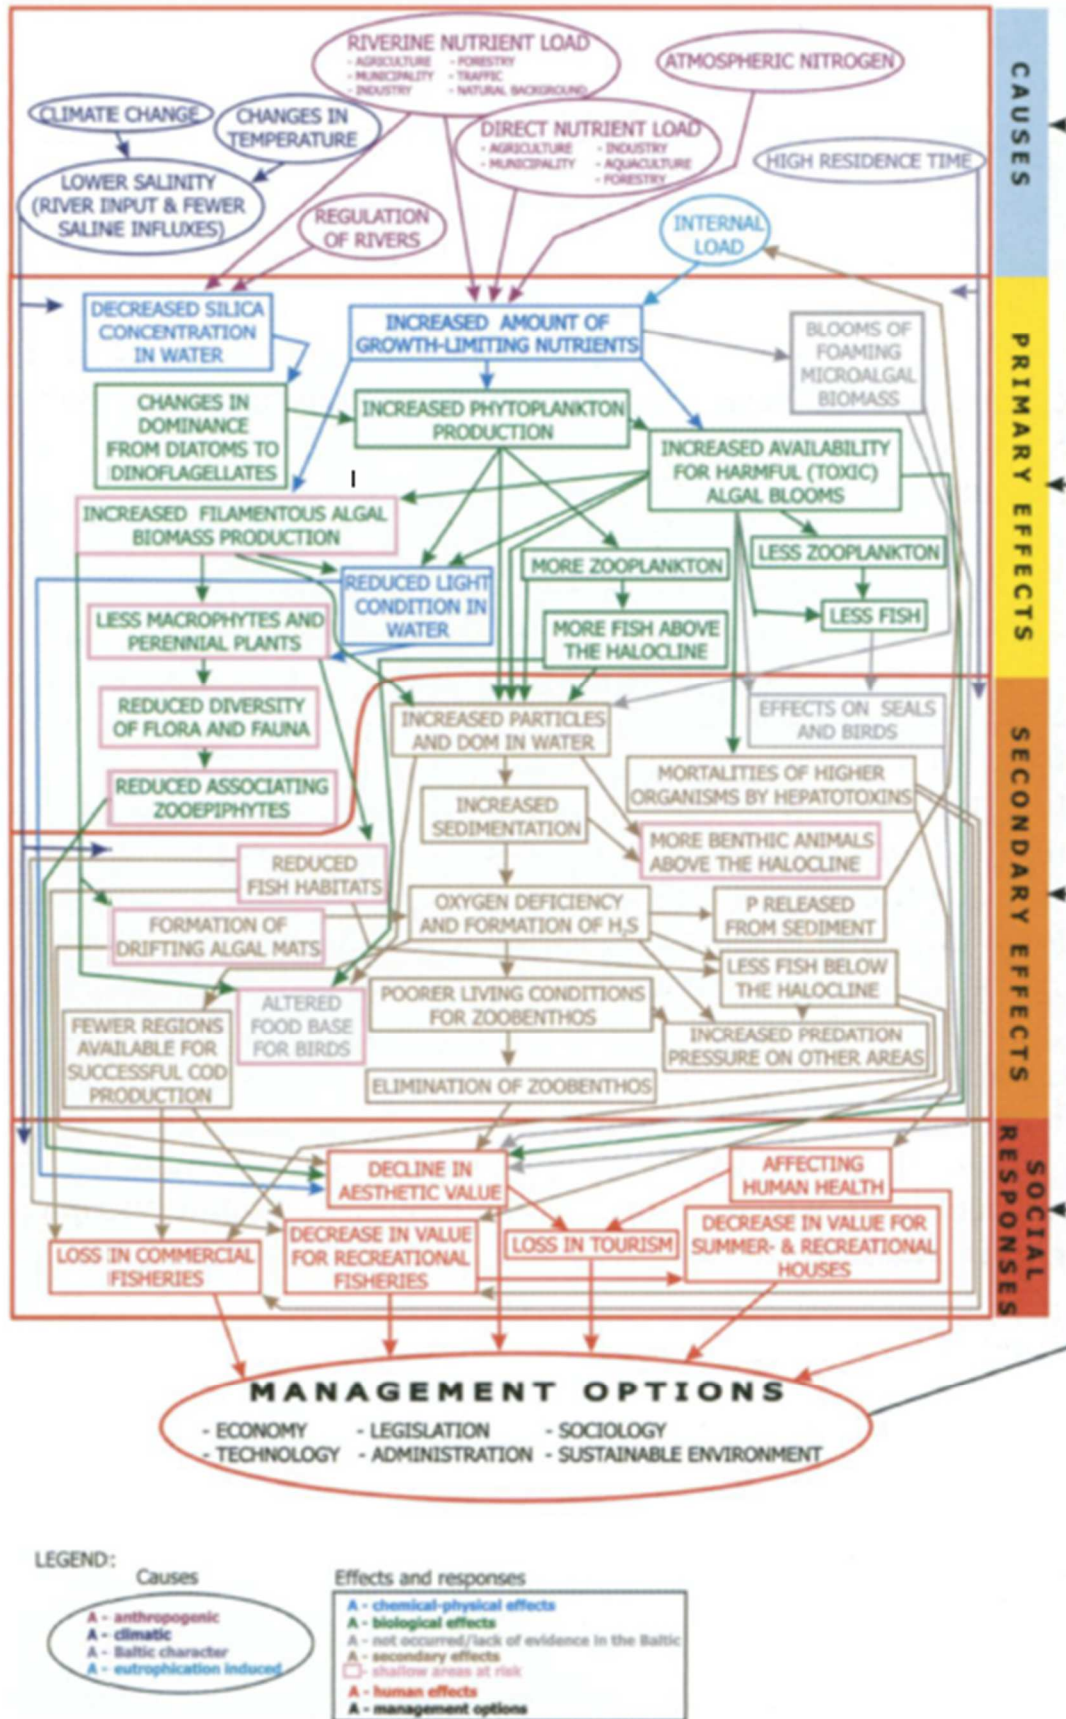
CAUSES

RIVERINE NUTRIENT LOAD
- AGRICULTURE - FORESTRY
- MUNICIPALITY - TRAFFIC
- INDUSTRY - NATURAL BACKGROUND

ATMOSPHERIC NITROGEN

CLIMATE CHANGE

CHANGES IN TEMPERATURE

DIRECT NUTRIENT LOAD
- AGRICULTURE - INDUSTRY
- MUNICIPALITY - AQUACULTURE
- FORESTRY

HIGH RESIDENCE TIME

LOWER SALINITY (RIVER INPUT & FEWER SALINE INFLUXES)

REGULATION OF RIVERS

INTERNAL LOAD

PRIMARY EFFECTS

DECREASED SILICA CONCENTRATION IN WATER

INCREASED AMOUNT OF GROWTH-LIMITING NUTRIENTS

BLOOMS OF FOAMING MICROALGAL BIOMASS

CHANGES IN DOMINANCE FROM DIATOMS TO DINOFLAGELLATES

INCREASED PHYTOPLANKTON PRODUCTION

INCREASED AVAILABILITY FOR HARMFUL (TOXIC) ALGAL BLOOMS

INCREASED FILAMENTOUS ALGAL BIOMASS PRODUCTION

REDUCED LIGHT CONDITION IN WATER

MORE ZOOPLANKTON

LESS ZOOPLANKTON

LESS MACROPHYTES AND PERENNIAL PLANTS

MORE FISH ABOVE THE HALOCLINE

LESS FISH

SECONDARY EFFECTS

REDUCED DIVERSITY OF FLORA AND FAUNA

INCREASED PARTICLES AND DOM IN WATER

EFFECTS ON SEALS AND BIRDS

REDUCED ASSOCIATING ZOOEPIPHYTES

MORTALITIES OF HIGHER ORGANISMS BY HEPATOTOXINS

INCREASED SEDIMENTATION

MORE BENTHIC ANIMALS ABOVE THE HALOCLINE

REDUCED FISH HABITATS

OXYGEN DEFICIENCY AND FORMATION OF $H_2S$

P RELEASED FROM SEDIMENT

FORMATION OF DRIFTING ALGAL MATS

LESS FISH BELOW THE HALOCLINE

ALTERED FOOD BASE FOR BIRDS

POORER LIVING CONDITIONS FOR ZOOBENTHOS

FEWER REGIONS AVAILABLE FOR SUCCESSFUL COD PRODUCTION

INCREASED PREDATION PRESSURE ON OTHER AREAS

ELIMINATION OF ZOOBENTHOS

SOCIAL RESPONSES

DECLINE IN AESTHETIC VALUE

AFFECTING HUMAN HEALTH

LOSS IN COMMERCIAL FISHERIES

DECREASE IN VALUE FOR RECREATIONAL FISHERIES

LOSS IN TOURISM

DECREASE IN VALUE FOR SUMMER- & RECREATIONAL HOUSES

MANAGEMENT OPTIONS
- ECONOMY - LEGISLATION - SOCIOLOGY
- TECHNOLOGY - ADMINISTRATION - SUSTAINABLE ENVIRONMENT

LEGEND:
Causes
A - anthropogenic
A - climatic
A - Baltic character
A - eutrophication induced

Effects and responses
A - chemical-physical effects
A - biological effects
A - not occurred/lack of evidence in the Baltic
A - secondary effects
☐ - shallow areas at risk
A - human effects
A - management options